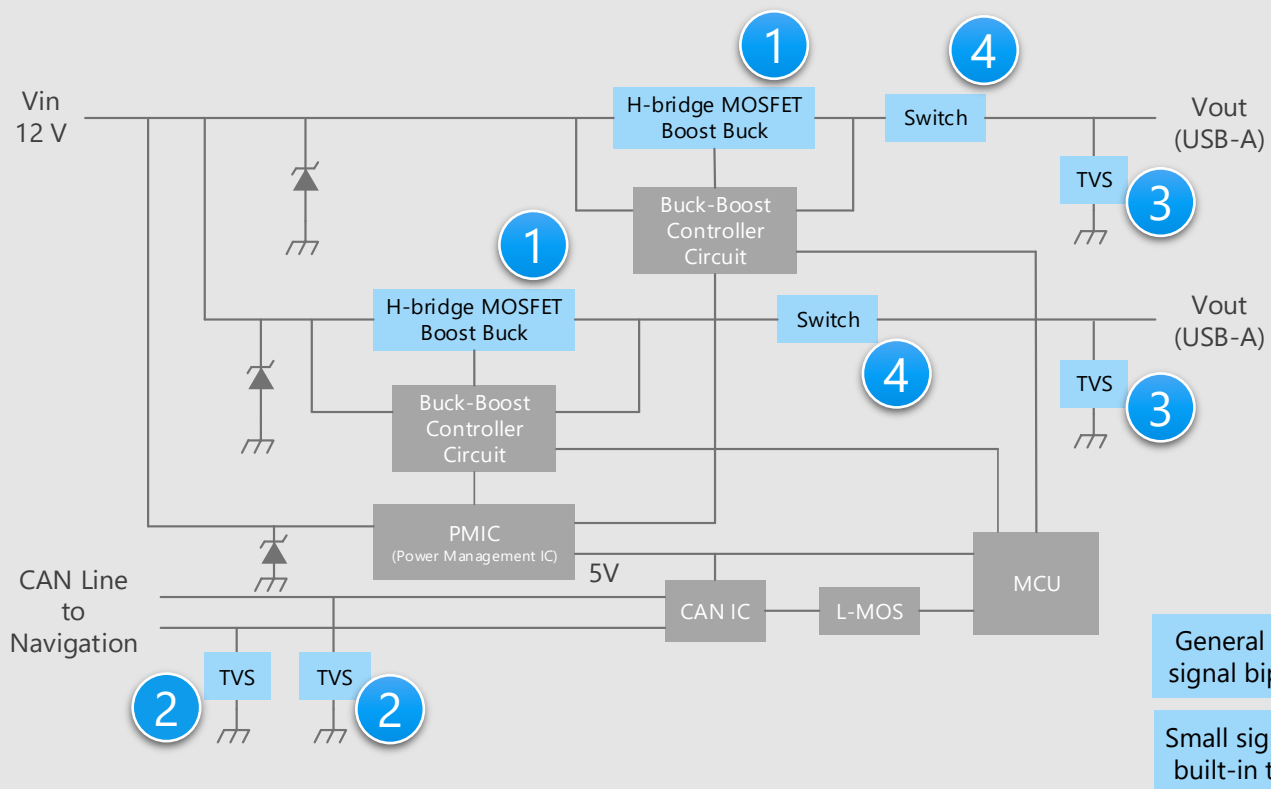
Vin
12 V

1
H-bridge MOSFET
Boost Buck

4
Switch

Vout
(USB-A)

TVS
3

Buck-Boost
Controller
Circuit

1
H-bridge MOSFET
Boost Buck

Switch
4

Vout
(USB-A)

TVS
3

Buck-Boost
Controller
Circuit

PMIC
(Power Management IC)

5V

CAN Line
to
Navigation

CAN IC
L-MOS
MCU

TVS
2
TVS
2

General
signal bi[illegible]

Small sig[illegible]
built-in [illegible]